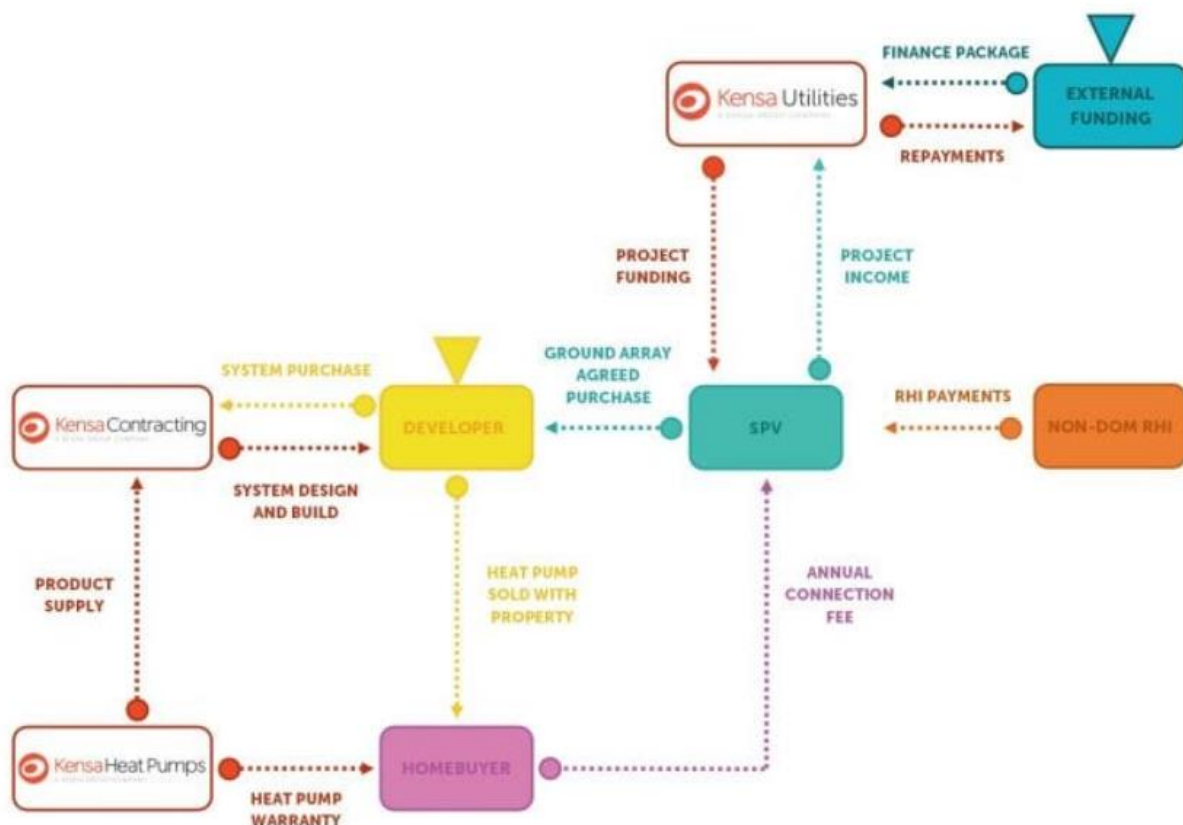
FINANCE PACKAGE

Kensa Utilities
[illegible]

EXTERNAL FUNDING

REPAYMENTS

PROJECT FUNDING

PROJECT INCOME

SYSTEM PURCHASE

GROUND ARRAY AGREED PURCHASE

RHI PAYMENTS

Kensa Contracting
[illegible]

DEVELOPER

SPV

NON-DOM RHI

SYSTEM DESIGN AND BUILD

PRODUCT SUPPLY

HEAT PUMP SOLD WITH PROPERTY

ANNUAL CONNECTION FEE

Kensa Heat Pumps
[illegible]

HOMEBUYER

HEAT PUMP WARRANTY